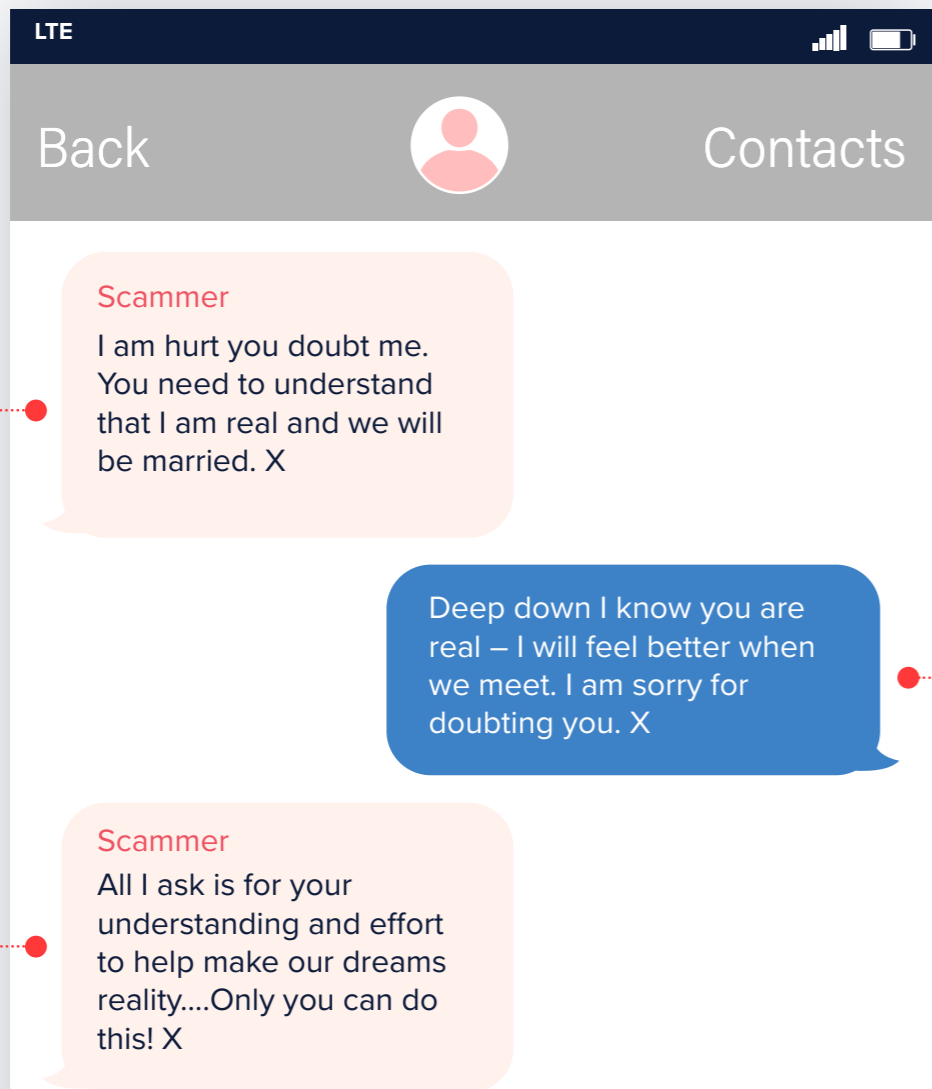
LTE

Back

Contacts

Scammer
I am hurt you doubt me. You need to understand that I am real and we will be married. X

Deep down I know you are real – I will feel better when we meet. I am sorry for doubting you. X

Scammer
All I ask is for your understanding and effort to help make our dreams reality....Only you can do this! X